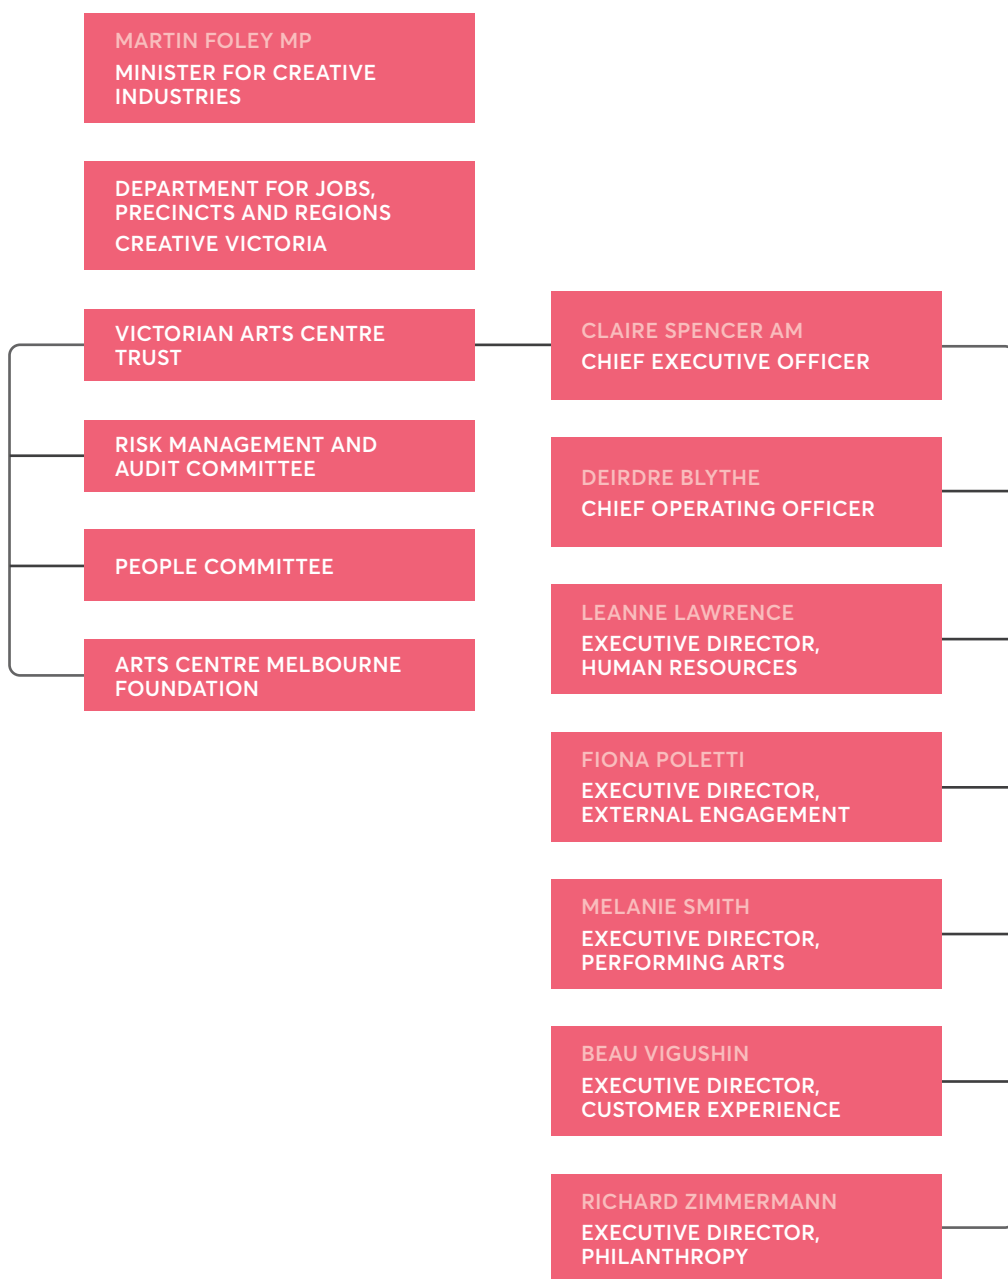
MARTIN FOLEY MP
MINISTER FOR CREATIVE INDUSTRIES

DEPARTMENT FOR JOBS, PRECINCTS AND REGIONS
CREATIVE VICTORIA

VICTORIAN ARTS CENTRE TRUST

RISK MANAGEMENT AND AUDIT COMMITTEE

PEOPLE COMMITTEE

ARTS CENTRE MELBOURNE FOUNDATION

CLAIRE SPENCER AM
CHIEF EXECUTIVE OFFICER

DEIRDRE BLYTHE
CHIEF OPERATING OFFICER

LEANNE LAWRENCE
EXECUTIVE DIRECTOR, HUMAN RESOURCES

FIONA POLETTI
EXECUTIVE DIRECTOR, EXTERNAL ENGAGEMENT

MELANIE SMITH
EXECUTIVE DIRECTOR, PERFORMING ARTS

BEAU VIGUSHIN
EXECUTIVE DIRECTOR, CUSTOMER EXPERIENCE

RICHARD ZIMMERMANN
EXECUTIVE DIRECTOR, PHILANTHROPY